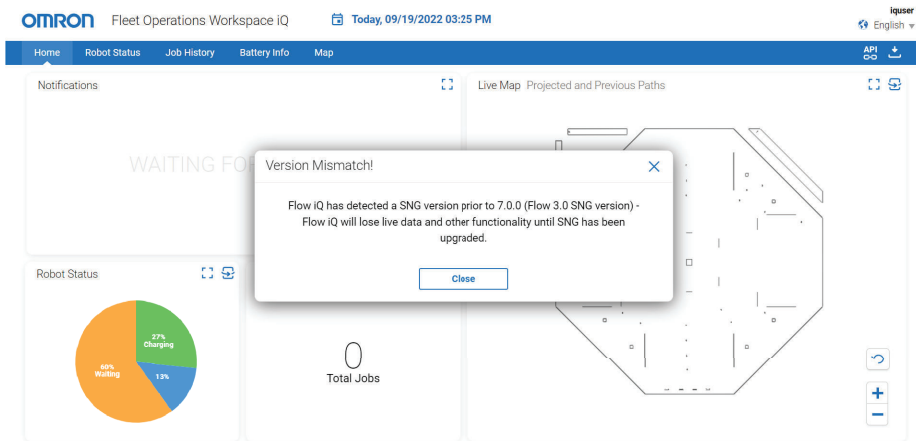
OMRON Fleet Operations Workspace iQ

Today, 09/19/2022 03:25 PM

iquser
English

Home Robot Status Job History Battery Info Map

API

Notifications

WAITING FO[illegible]

Live Map Projected and Previous Paths

Version Mismatch!

Flow iQ has detected a SNG version prior to 7.0.0 (Flow 3.0 SNG version) - Flow iQ will lose live data and other functionality until SNG has been upgraded.

Close

Robot Status

27%
Charging

60%
Waiting

13%

0
Total Jobs

+
−